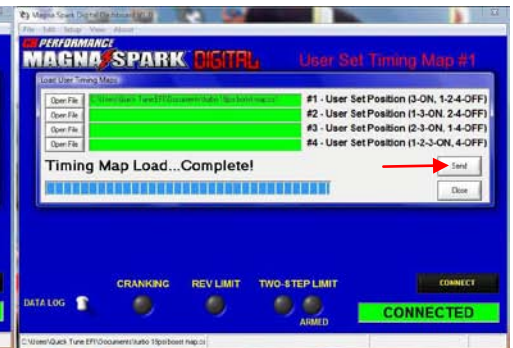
Magna Spark Digital Dashboard V1.0

File Edit Setup View About

CB PERFORMANCE
MAGNA SPARK DIGITAL

User Set Timing Map #1

Load User Timing Maps

Open File C:\Users\Quick Tune EFI\Documents\turbo 15psi boost map.csv #1 - User Set Position (3-ON, 1-2-4-OFF)
Open File #2 - User Set Position (1-3-ON, 2-4-OFF)
Open File #3 - User Set Position (2-3-ON, 1-4-OFF)
Open File #4 - User Set Position (1-2-3-ON, 4-OFF)

Timing Map Load...Complete!

Send

Close

CRANKING REV LIMIT TWO-STEP LIMIT

DATA LOG

ARMED

CONNECT

CONNECTED

C:\Users\Quick Tune EFI\Documents\turbo 15psi boost map.cs